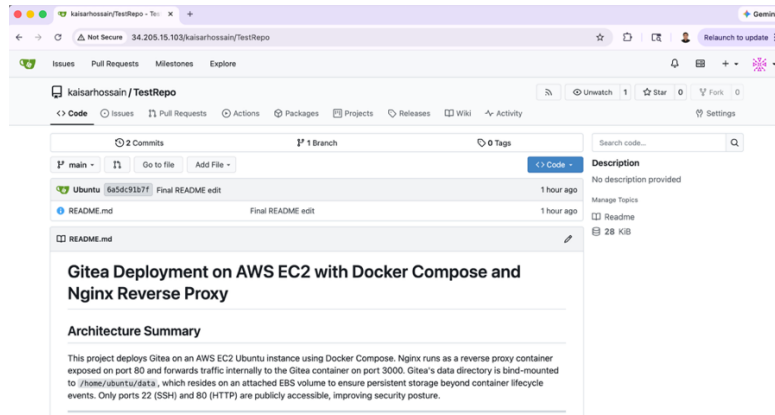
kaisarhossain/TestRepo - Tea ×  +
Gemini
Not Secure 34.205.15.103/kaisarhossain/TestRepo
Relaunch to update
Issues Pull Requests Milestones Explore
kaisarhossain / TestRepo
Unwatch 1 Star 0 Fork 0
<> Code Issues Pull Requests Actions Packages Projects Releases Wiki Activity Settings
2 Commits 1 Branch 0 Tags
main Go to file Add File <> Code
Ubuntu 6a5dc91b7f Final README edit 1 hour ago
README.md Final README edit 1 hour ago
README.md
Search code...
Description
No description provided
Manage Topics
Readme
28 KiB

# Gitea Deployment on AWS EC2 with Docker Compose and Nginx Reverse Proxy

## Architecture Summary

This project deploys Gitea on an AWS EC2 Ubuntu instance using Docker Compose. Nginx runs as a reverse proxy container exposed on port 80 and forwards traffic internally to the Gitea container on port 3000. Gitea's data directory is bind-mounted to /home/ubuntu/data, which resides on an attached EBS volume to ensure persistent storage beyond container lifecycle events. Only ports 22 (SSH) and 80 (HTTP) are publicly accessible, improving security posture.